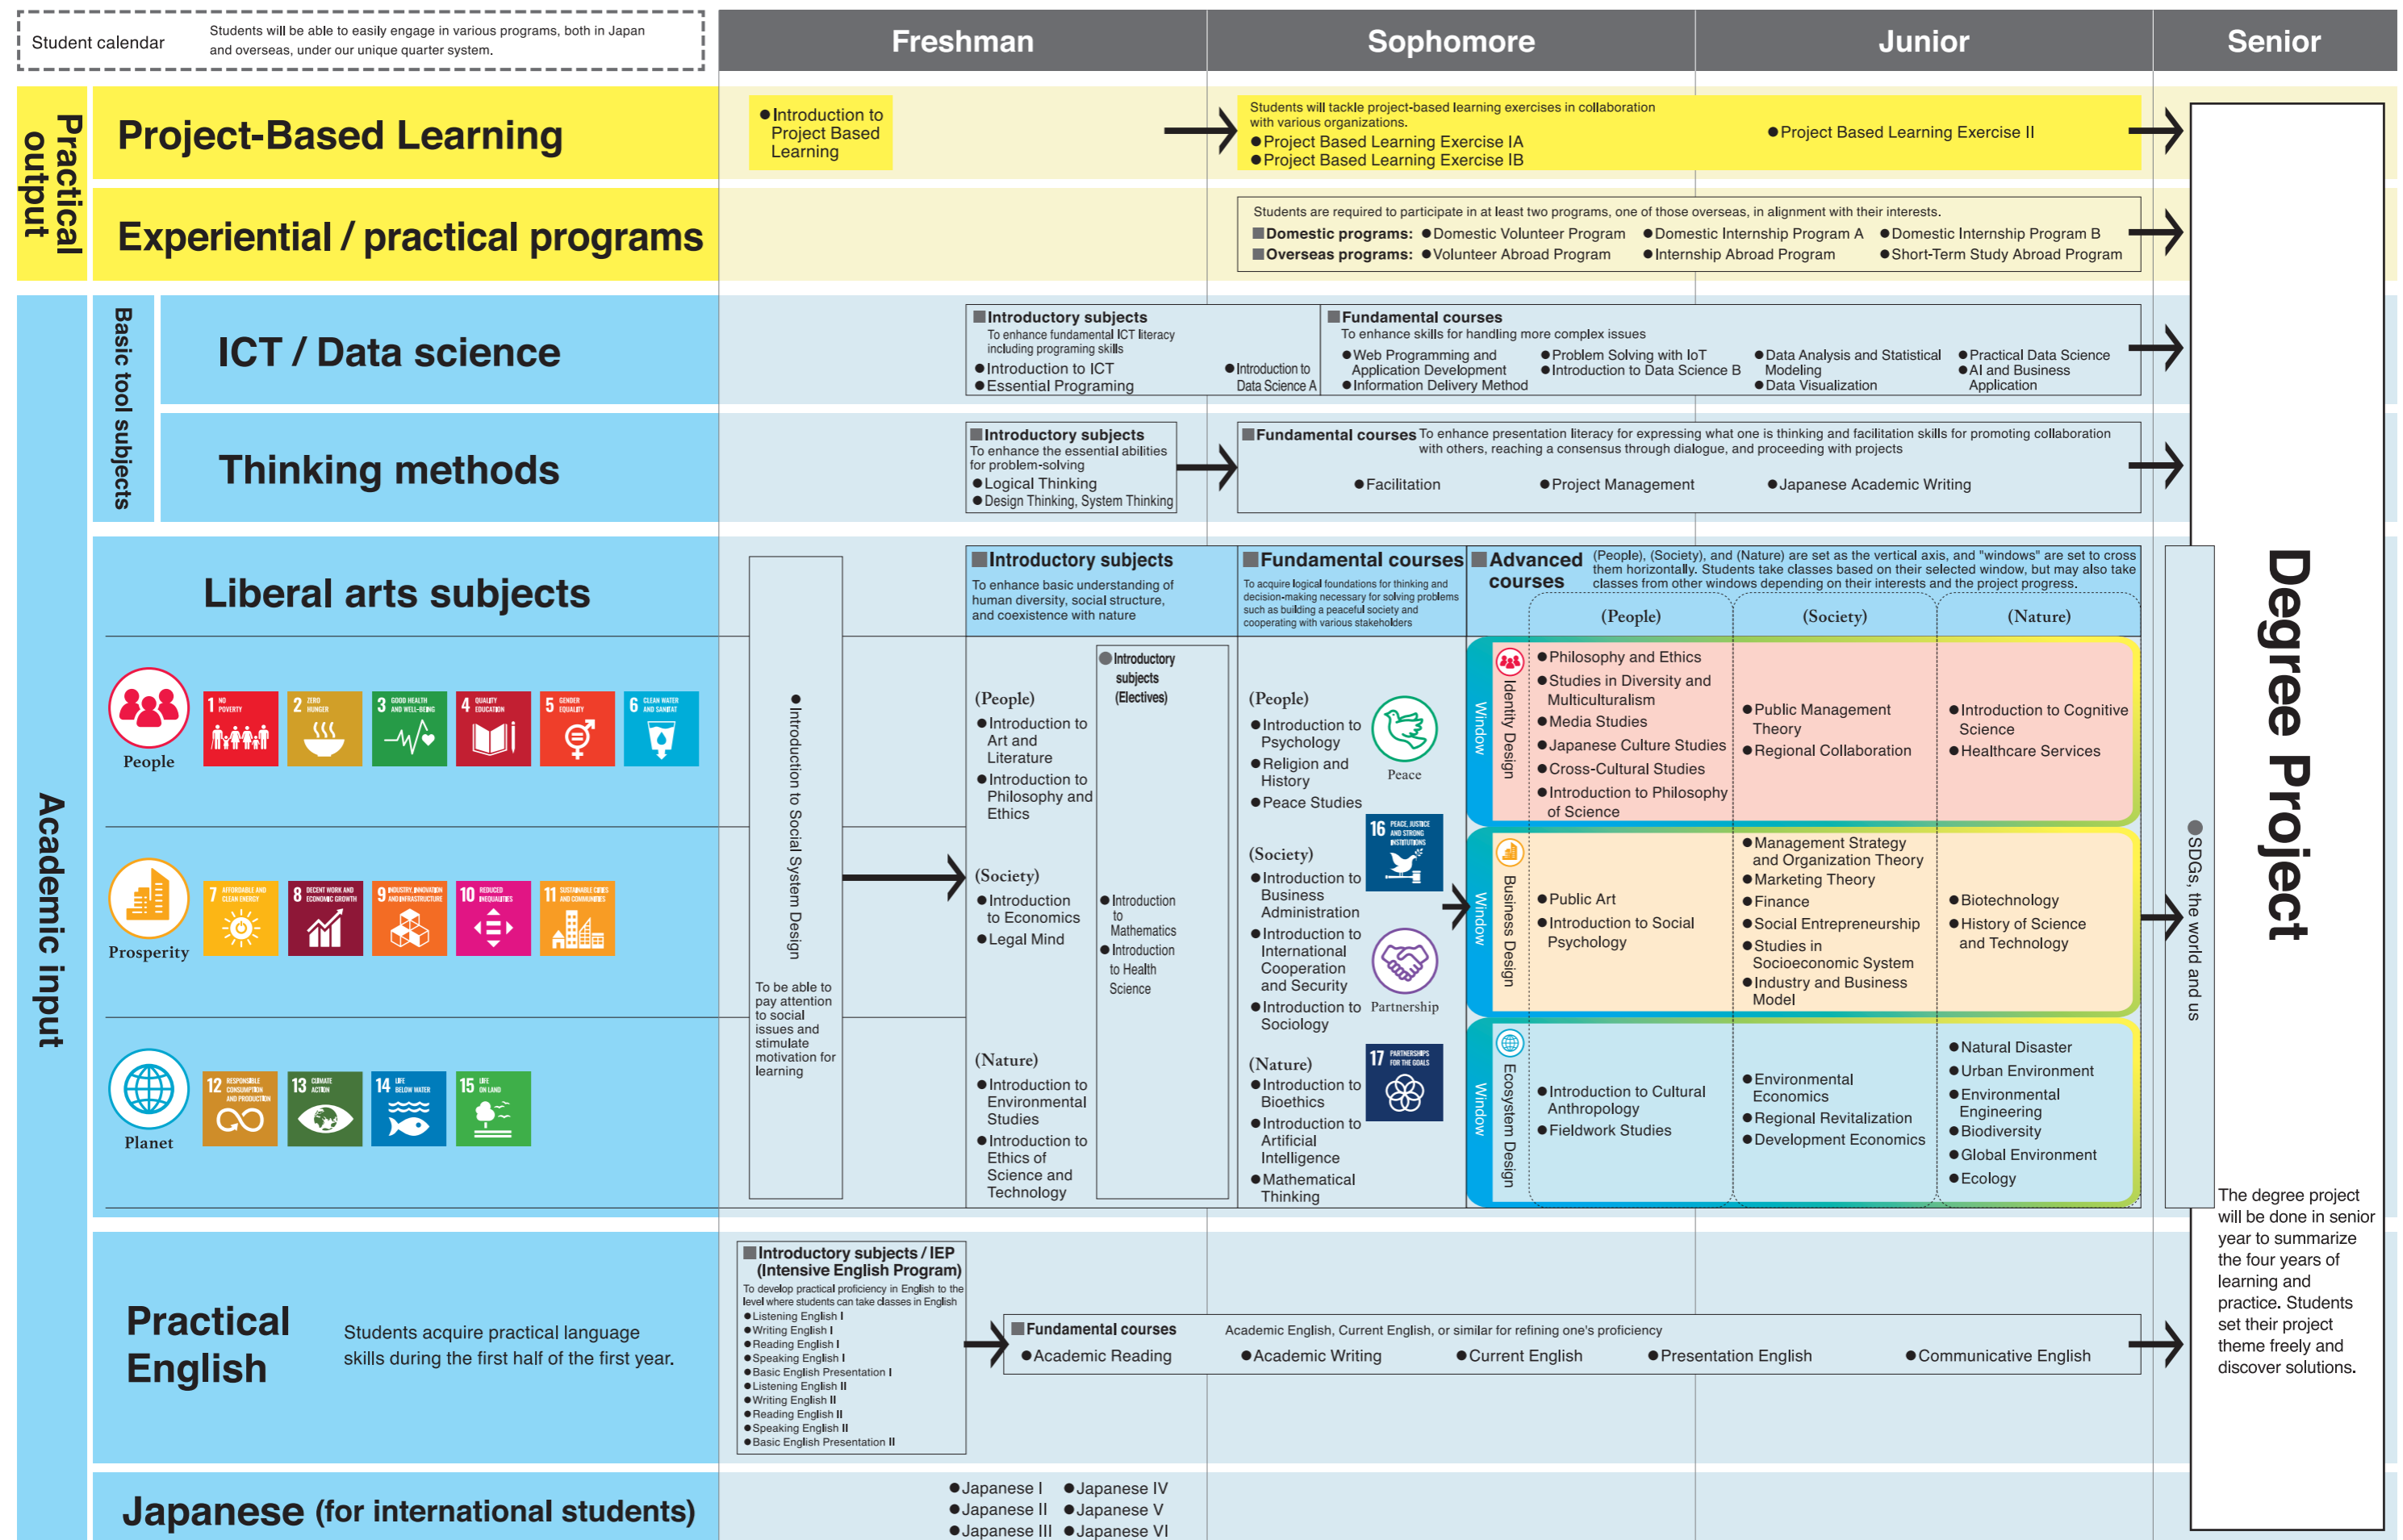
Student calendar | Students will be able to easily engage in various programs, both in Japan and overseas, under our unique quarter system.

Freshman | Sophomore | Junior | Senior

Practical output

Project-Based Learning

●Introduction to Project Based Learning

Students will tackle project-based learning exercises in collaboration with various organizations.
●Project Based Learning Exercise IA
●Project Based Learning Exercise IB
●Project Based Learning Exercise II

Experiential / practical programs

Students are required to participate in at least two programs, one of those overseas, in alignment with their interests.
■Domestic programs: ●Domestic Volunteer Program ●Domestic Internship Program A ●Domestic Internship Program B
■Overseas programs: ●Volunteer Abroad Program ●Internship Abroad Program ●Short-Term Study Abroad Program

Academic input

Basic tool subjects

ICT / Data science

■Introductory subjects
To enhance fundamental ICT literacy including programing skills
●Introduction to ICT
●Essential Programing
●Introduction to Data Science A

■Fundamental courses
To enhance skills for handling more complex issues
●Web Programming and Application Development
●Information Delivery Method
●Problem Solving with IoT
●Introduction to Data Science B
●Data Analysis and Statistical Modeling
●Data Visualization
●Practical Data Science
●AI and Business Application

Thinking methods

■Introductory subjects
To enhance the essential abilities for problem-solving
●Logical Thinking
●Design Thinking, System Thinking

■Fundamental courses To enhance presentation literacy for expressing what one is thinking and facilitation skills for promoting collaboration with others, reaching a consensus through dialogue, and proceeding with projects
●Facilitation ●Project Management ●Japanese Academic Writing

Liberal arts subjects

People
1 NO POVERTY 2 ZERO HUNGER 3 GOOD HEALTH AND WELL-BEING 4 QUALITY EDUCATION 5 GENDER EQUALITY 6 CLEAN WATER AND SANITATION

Prosperity
7 AFFORDABLE AND CLEAN ENERGY 8 DECENT WORK AND ECONOMIC GROWTH 9 INDUSTRY, INNOVATION AND INFRASTRUCTURE 10 REDUCED INEQUALITIES 11 SUSTAINABLE CITIES AND COMMUNITIES

Planet
12 RESPONSIBLE CONSUMPTION AND PRODUCTION 13 CLIMATE ACTION 14 LIFE BELOW WATER 15 LIFE ON LAND

●Introduction to Social System Design
To be able to pay attention to social issues and stimulate motivation for learning

■Introductory subjects
To enhance basic understanding of human diversity, social structure, and coexistence with nature

(People)
●Introduction to Art and Literature
●Introduction to Philosophy and Ethics

(Society)
●Introduction to Economics
●Legal Mind

(Nature)
●Introduction to Environmental Studies
●Introduction to Ethics of Science and Technology

●Introductory subjects (Electives)
●Introduction to Mathematics
●Introduction to Health Science

■Fundamental courses
To acquire logical foundations for thinking and decision-making necessary for solving problems such as building a peaceful society and cooperating with various stakeholders

(People)
●Introduction to Psychology
●Religion and History
●Peace Studies
Peace

(Society)
●Introduction to Business Administration
●Introduction to International Cooperation and Security
●Introduction to Sociology
16 PEACE, JUSTICE AND STRONG INSTITUTIONS
Partnership

(Nature)
●Introduction to Bioethics
●Introduction to Artificial Intelligence
●Mathematical Thinking
17 PARTNERSHIPS FOR THE GOALS

■Advanced courses (People), (Society), and (Nature) are set as the vertical axis, and "windows" are set to cross them horizontally. Students take classes based on their selected window, but may also take classes from other windows depending on their interests and the project progress.

(People) | (Society) | (Nature)

Identity Design Window
●Philosophy and Ethics
●Studies in Diversity and Multiculturalism
●Media Studies
●Japanese Culture Studies
●Cross-Cultural Studies
●Introduction to Philosophy of Science
●Public Management Theory
●Regional Collaboration
●Introduction to Cognitive Science
●Healthcare Services

Business Design Window
●Public Art
●Introduction to Social Psychology
●Management Strategy and Organization Theory
●Marketing Theory
●Finance
●Social Entrepreneurship
●Studies in Socioeconomic System
●Industry and Business Model
●Biotechnology
●History of Science and Technology

Ecosystem Design Window
●Introduction to Cultural Anthropology
●Fieldwork Studies
●Environmental Economics
●Regional Revitalization
●Development Economics
●Natural Disaster
●Urban Environment
●Environmental Engineering
●Biodiversity
●Global Environment
●Ecology

●SDGs, the world and us

Degree Project

The degree project will be done in senior year to summarize the four years of learning and practice. Students set their project theme freely and discover solutions.

Practical English
Students acquire practical language skills during the first half of the first year.

■Introductory subjects / IEP (Intensive English Program)
To develop practical proficiency in English to the level where students can take classes in English
●Listening English I
●Writing English I
●Reading English I
●Speaking English I
●Basic English Presentation I
●Listening English II
●Writing English II
●Reading English II
●Speaking English II
●Basic English Presentation II

■Fundamental courses Academic English, Current English, or similar for refining one's proficiency
●Academic Reading ●Academic Writing ●Current English ●Presentation English ●Communicative English

Japanese (for international students)
●Japanese I ●Japanese II ●Japanese III ●Japanese IV ●Japanese V ●Japanese VI